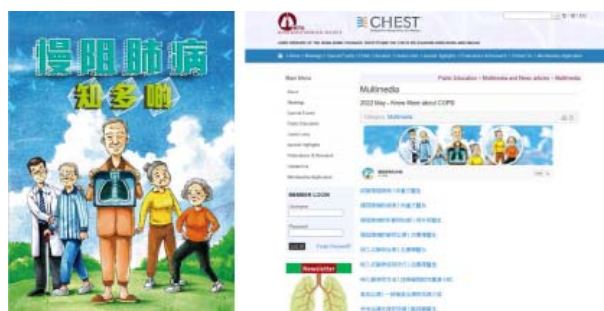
慢阻肺病
知多啲

CHEST

Main Menu

MEMBER LOGIN

Username

Password

Newsletter

Public Education > Multimedia and News articles > Multimedia

Multimedia

2022 May – Know More about COPD

Category: Multimedia

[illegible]